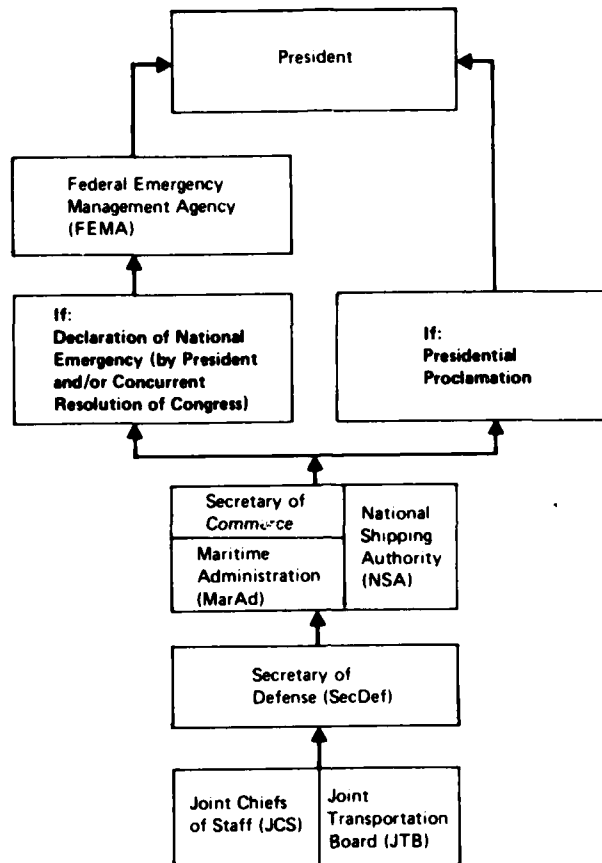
President

Federal Emergency Management Agency (FEMA)

If: Declaration of National Emergency (by President and/or Concurrent Resolution of Congress)

If: Presidential Proclamation

Secretary of Commerce

Maritime Administration (MarAd)

National Shipping Authority (NSA)

Secretary of Defense (SecDef)

Joint Chiefs of Staff (JCS)

Joint Transportation Board (JTB)